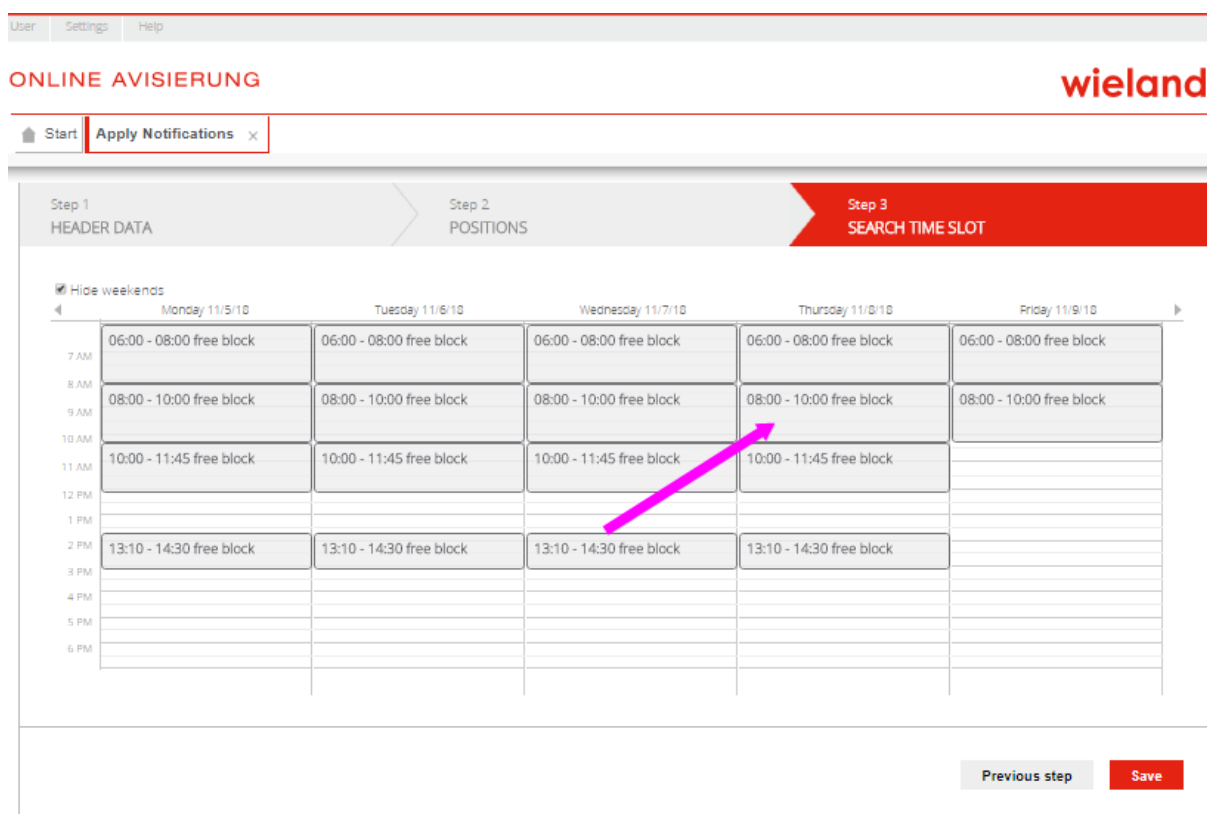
User Settings Help

ONLINE AVISIERUNG

wieland

Start Apply Notifications ×

Step 1
HEADER DATA

Step 2
POSITIONS

Step 3
SEARCH TIME SLOT

Hide weekends

| | Monday 11/5/18 | Tuesday 11/6/18 | Wednesday 11/7/18 | Thursday 11/8/18 | Friday 11/9/18 |
|---|---|---|---|---|---|
| 7 AM | 06:00 - 08:00 free block | 06:00 - 08:00 free block | 06:00 - 08:00 free block | 06:00 - 08:00 free block | 06:00 - 08:00 free block |
| 8 AM, 9 AM | 08:00 - 10:00 free block | 08:00 - 10:00 free block | 08:00 - 10:00 free block | 08:00 - 10:00 free block | 08:00 - 10:00 free block |
| 10 AM, 11 AM | 10:00 - 11:45 free block | 10:00 - 11:45 free block | 10:00 - 11:45 free block | 10:00 - 11:45 free block | |
| 12 PM | | | | | |
| 1 PM | | | | | |
| 2 PM | 13:10 - 14:30 free block | 13:10 - 14:30 free block | 13:10 - 14:30 free block | 13:10 - 14:30 free block | |
| 3 PM | | | | | |
| 4 PM | | | | | |
| 5 PM | | | | | |
| 6 PM | | | | | |

Previous step Save